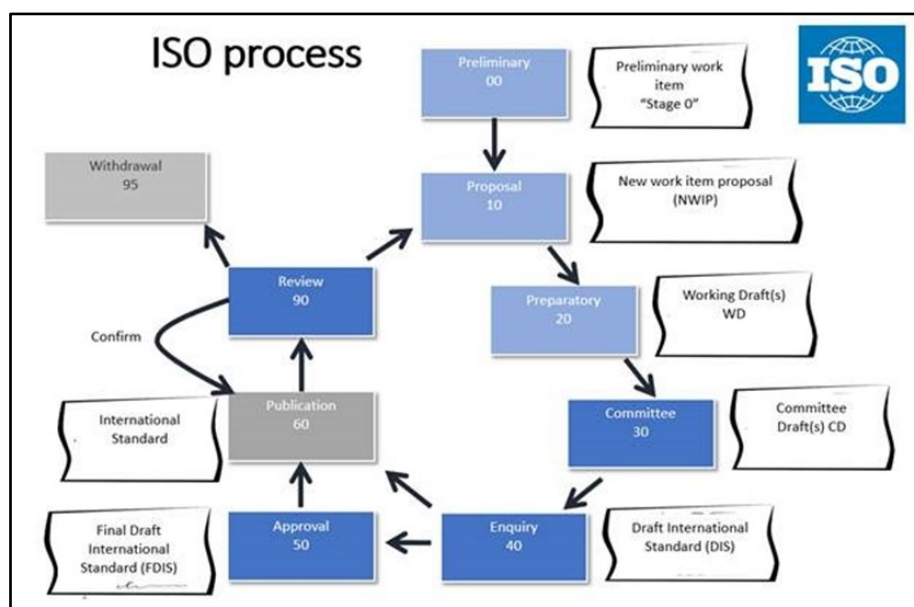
ISO process

Preliminary
00

Preliminary work item "Stage 0"

ISO

Withdrawal
95

Proposal
10

New work item proposal (NWIP)

Review
90

Preparatory
20

Working Draft(s) WD

Confirm

International Standard

Publication
60

Committee
30

Committee Draft(s) CD

Final Draft International Standard (FDIS)

Approval
50

Enquiry
40

Draft International Standard (DIS)